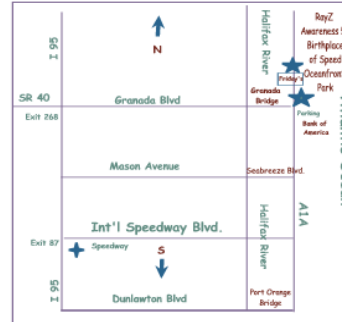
I 95

N

Halifax River

RayZ Awareness
Birthplace of Speed
Oceanfront Park

Friday's

SR 40

Granada Blvd

Granada Bridge

Parking Bank of America

Exit 268

Mason Avenue

Seabreeze Blvd.

Int'l Speedway Blvd.

Halifax River

A1A

Exit 87

Speedway

S

I 95

Dunlawton Blvd

Port Orange Bridge

Atlantic Ocean